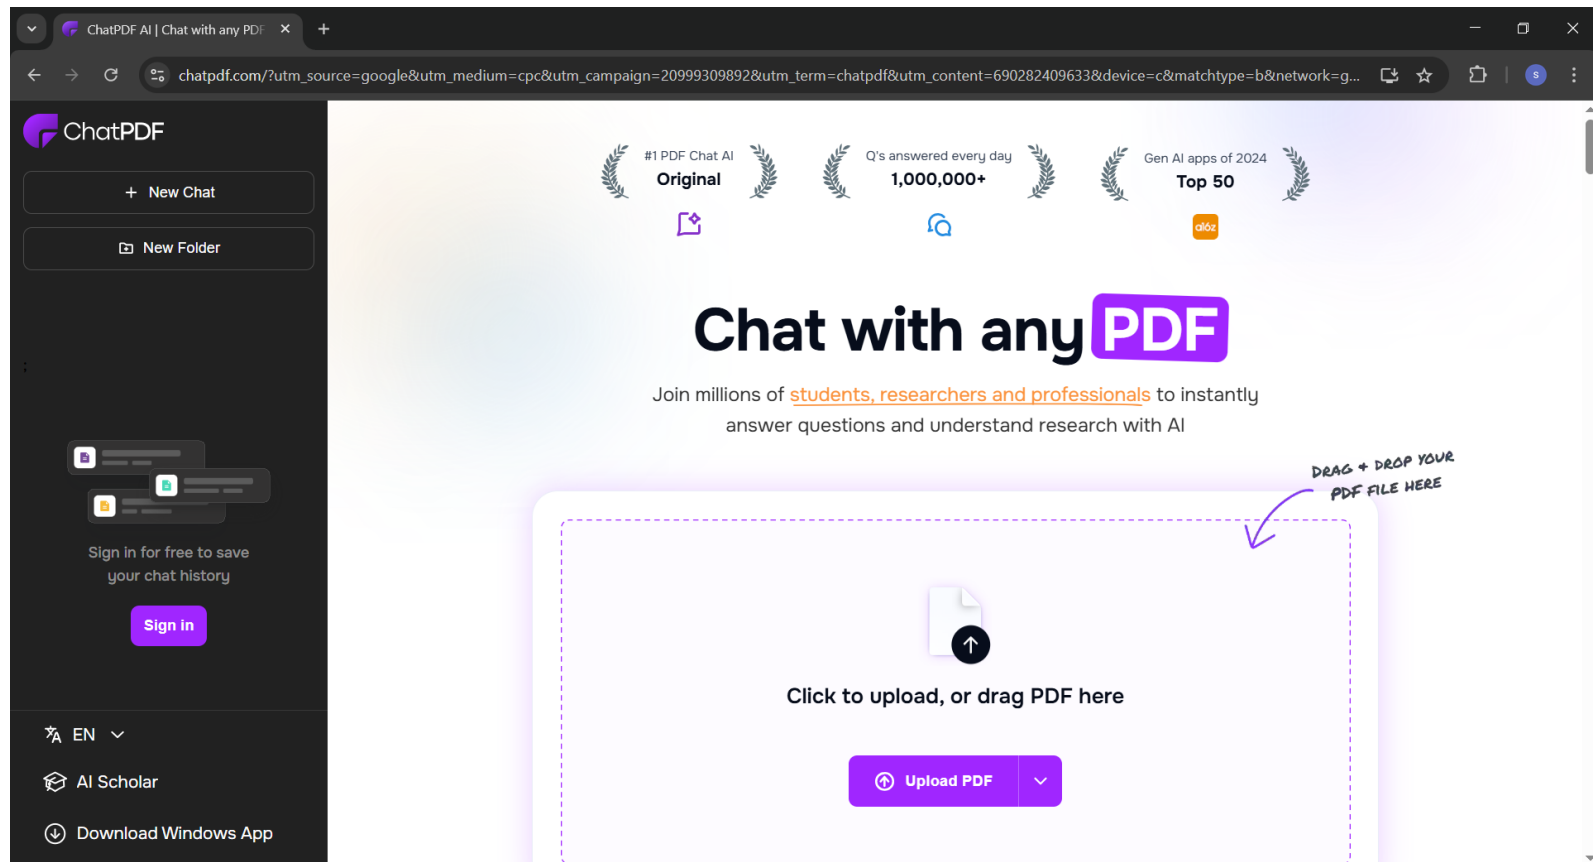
ChatPDF AI | Chat with any PDF

chatpdf.com/?utm_source=google&utm_medium=cpc&utm_campaign=20993309892&utm_term=chatpdf&utm_content=690282409633&device=c&matchtype=b&network=g...

ChatPDF

+ New Chat

New Folder

Sign in for free to save your chat history

Sign in

EN

AI Scholar

Download Windows App

#1 PDF Chat AI
Original

Q's answered every day
1,000,000+

Gen AI apps of 2024
Top 50

a16z

Chat with any PDF

Join millions of students, researchers and professionals to instantly answer questions and understand research with AI

DRAG + DROP YOUR PDF FILE HERE

Click to upload, or drag PDF here

Upload PDF